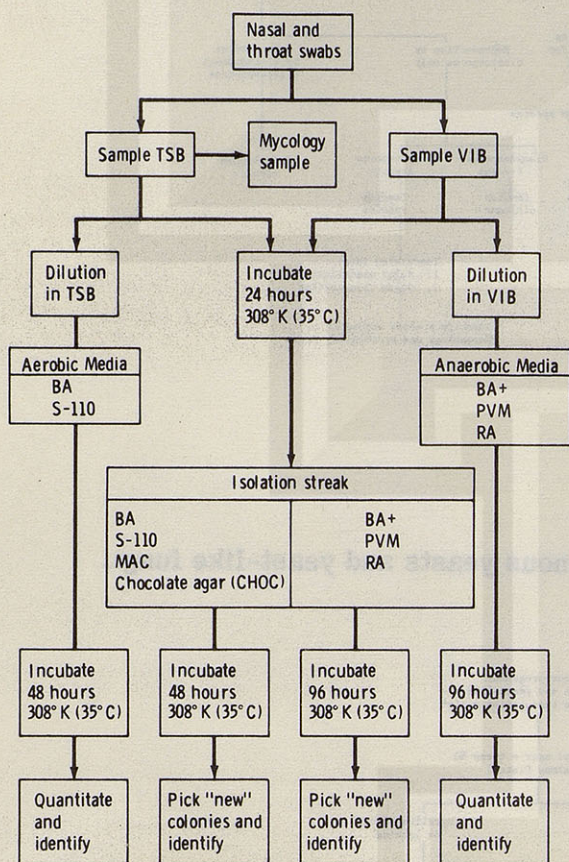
Nasal and throat swabs

Sample TSB

Mycology sample

Sample VIB

Dilution in TSB

Incubate 24 hours 308° K (35° C)

Dilution in VIB

Aerobic Media
BA
S-110

Anaerobic Media
BA+
PVM
RA

Isolation streak

BA
S-110
MAC
Chocolate agar (CHOC)

BA+
PVM
RA

Incubate 48 hours 308° K (35° C)

Incubate 48 hours 308° K (35° C)

Incubate 96 hours 308° K (35° C)

Incubate 96 hours 308° K (35° C)

Quantitate and identify

Pick "new" colonies and identify

Pick "new" colonies and identify

Quantitate and identify